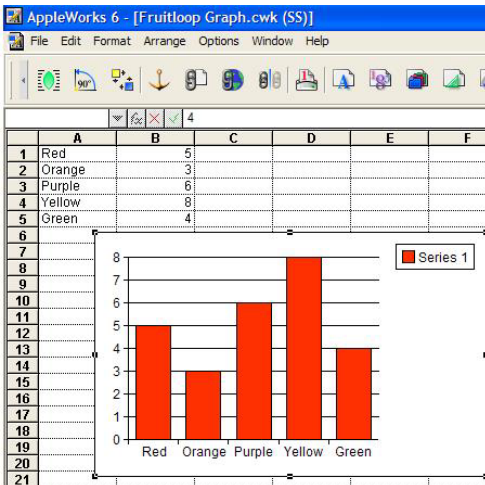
AppleWorks 6 - [Fruitloop Graph.cwk (SS)]

File Edit Format Arrange Options Window Help

4

| | A | B | C | D | E | F |
|---|---|---|---|---|---|---|
| 1 | Red | 5 | | | | |
| 2 | Orange | 3 | | | | |
| 3 | Purple | 6 | | | | |
| 4 | Yellow | 8 | | | | |
| 5 | Green | 4 | | | | |
| 6 | | | | | | |
| 7 | | | | | | |
| 8 | | | | | | |
| 9 | | | | | | |
| 10 | | | | | | |
| 11 | | | | | | |
| 12 | | | | | | |
| 13 | | | | | | |
| 14 | | | | | | |
| 15 | | | | | | |
| 16 | | | | | | |
| 17 | | | | | | |
| 18 | | | | | | |
| 19 | | | | | | |
| 20 | | | | | | |
| 21 | | | | | | |

Series 1

8
7
6
5
4
3
2
1
0

Red Orange Purple Yellow Green